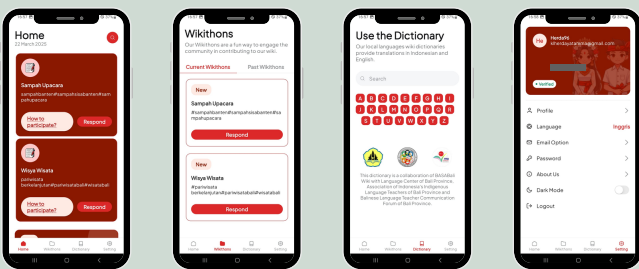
Home
23 March 2025

Sampah Upacara
#sampahbanten#sampahisabanten#sampahupacara

How to participate?
Respond

Wisya Wisata
pariwisata
berkelanjutan#pariwisatabali#wisatabali

How to participate?
Respond

Home Wikithons Dictionary Setting

Wikithons
Our Wikithons are a fun way to engage the community in contributing to our wiki.

Current Wikithons
Past Wikithons

New
Sampah Upacara
#sampahbanten#sampahisabanten#sampahupacara
Respond

New
Wisya Wisata
#pariwisata
berkelanjutan#pariwisatabali#wisatabali
Respond

Home Wikithons Dictionary Setting

Use the Dictionary
Our local languages wiki dictionaries provide translations in Indonesian and English.

Search

A B C D E F G H
I J K L M N O P
Q R S T U V W X
Y Z

This dictionary is a collaboration of BASAbali Wiki with Language Center of Bali Province, Association of Indonesia's Indigenous Language Teachers of Bali Province and Balinese Language Teacher Communication Forum of Bali Province.

Home Wikithons Dictionary Setting

He
Herdafit
kherdayatam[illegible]@gmail.com
Verified

Profile
Language Inggris
Email Option
Password
About Us
Dark Mode
Logout

Home Wikithons Dictionary Setting